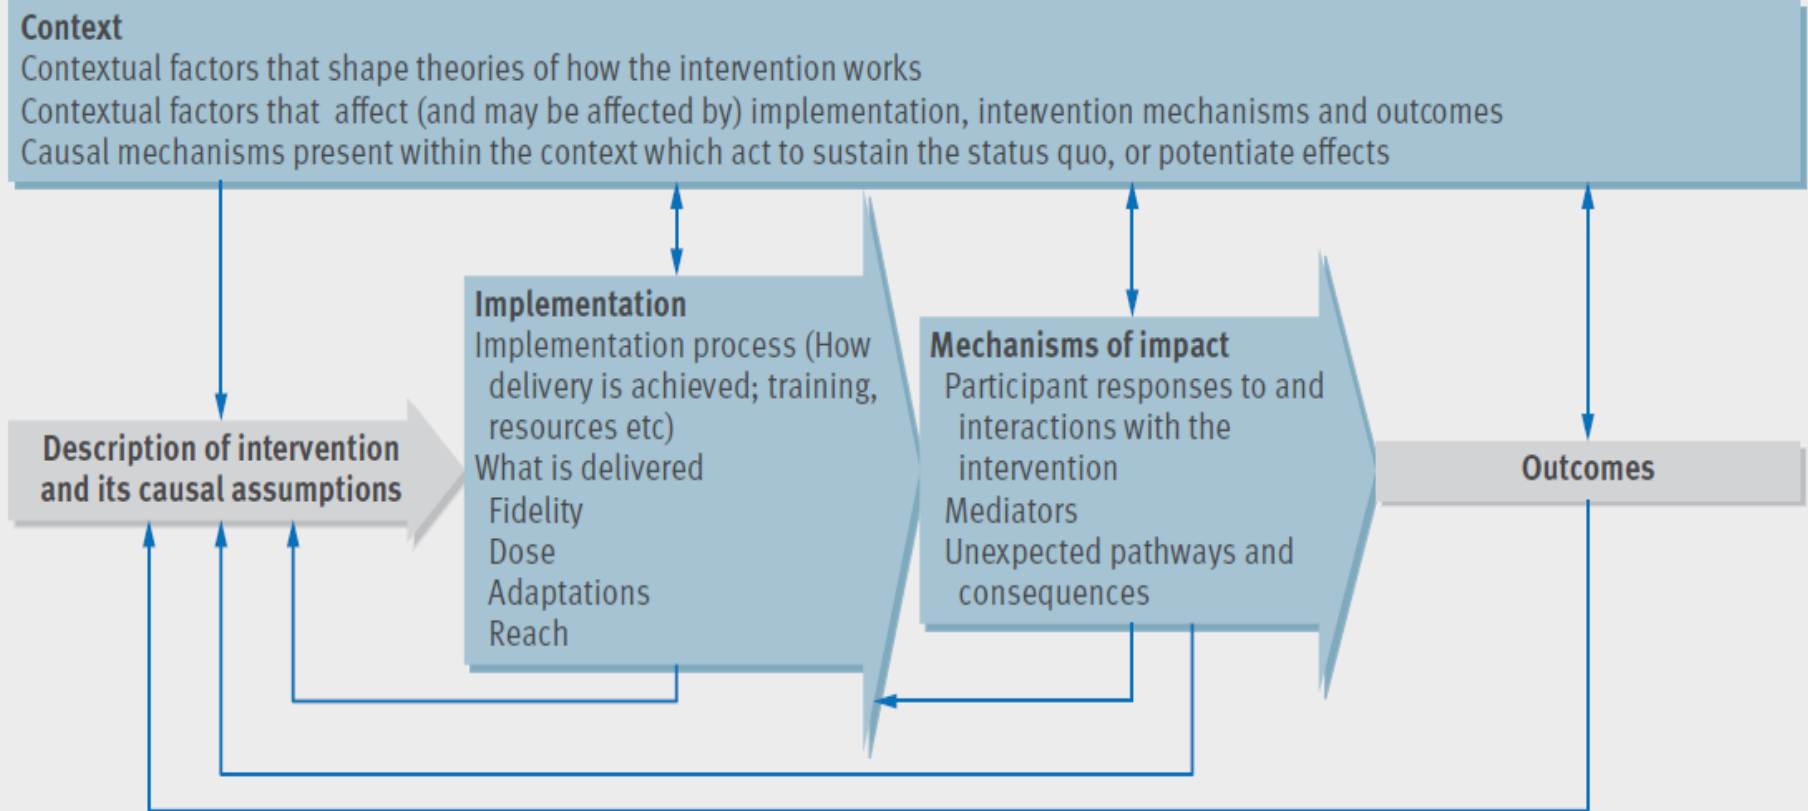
Context
Contextual factors that shape theories of how the intervention works
Contextual factors that affect (and may be affected by) implementation, intervention mechanisms and outcomes
Causal mechanisms present within the context which act to sustain the status quo, or potentiate effects

Description of intervention and its causal assumptions

Implementation
Implementation process (How delivery is achieved; training, resources etc)
What is delivered
Fidelity
Dose
Adaptations
Reach

Mechanisms of impact
Participant responses to and interactions with the intervention
Mediators
Unexpected pathways and consequences

Outcomes